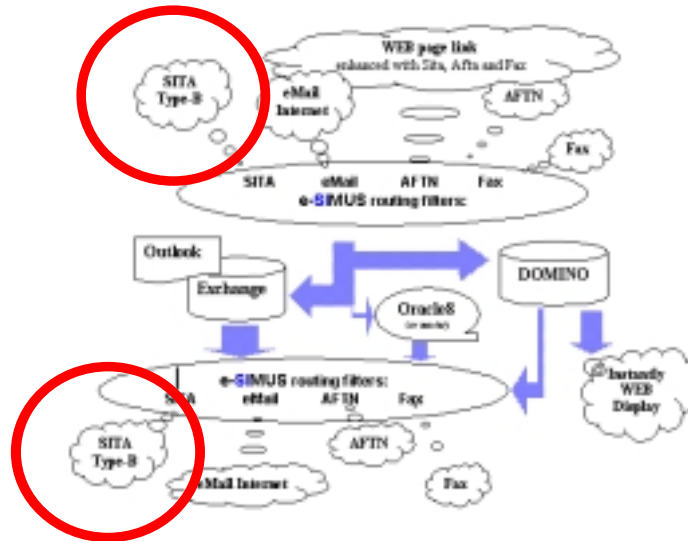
WEB page link
enhanced with Sita, Aftn and Fax

SITA
Type-B

eMail
Internet

AFTN

Fax

SITA eMail AFTN Fax
e-SIMUS routing filters:

Outlook

Exchange

DOMINO

Oracle8
(or mscls)

e-SIMUS routing filters:
SITA eMail AFTN Fax

Instantly
WEB
Display

SITA
Type-B

AFTN

eMail Internet

Fax